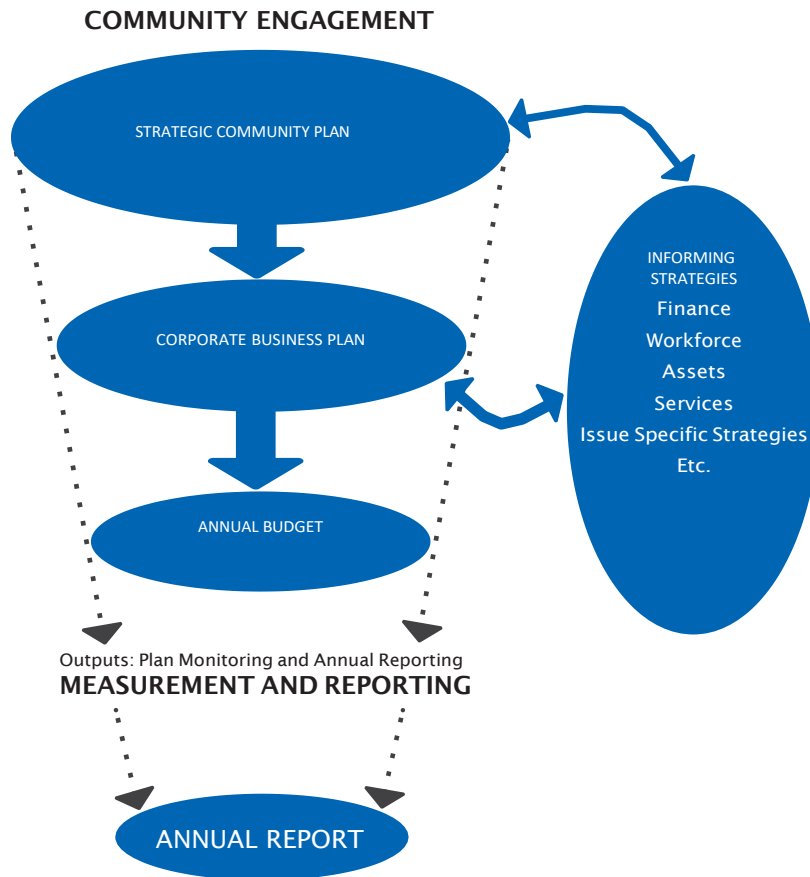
COMMUNITY ENGAGEMENT

STRATEGIC COMMUNITY PLAN

CORPORATE BUSINESS PLAN

ANNUAL BUDGET

INFORMING STRATEGIES
Finance
Workforce
Assets
Services
Issue Specific Strategies
Etc.

Outputs: Plan Monitoring and Annual Reporting
MEASUREMENT AND REPORTING

ANNUAL REPORT